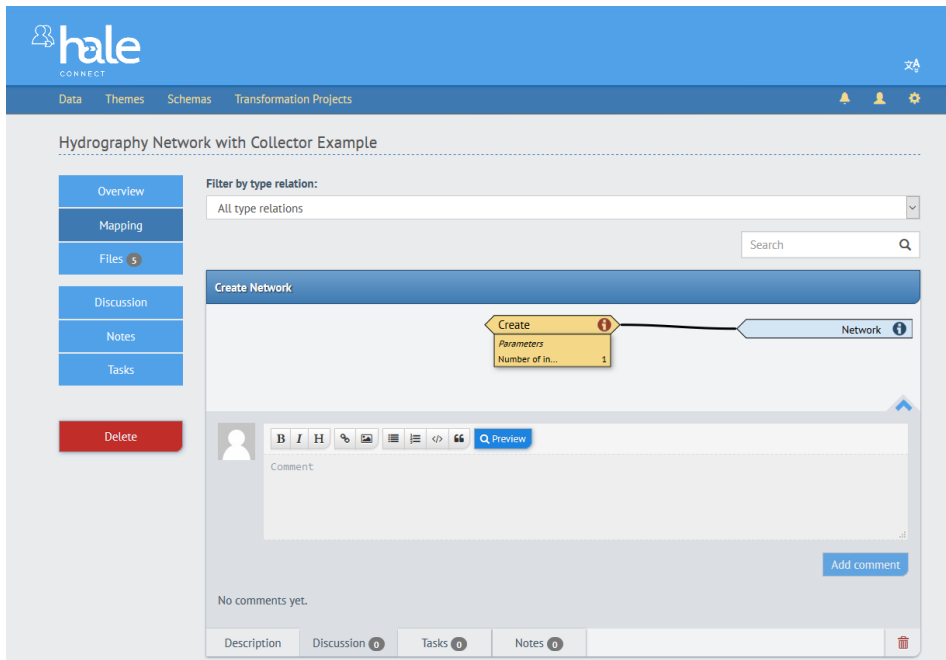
hale
CONNECT

Data Themes Schemas Transformation Projects

Hydrography Network with Collector Example

Overview
Mapping
Files 5

Discussion
Notes
Tasks

Delete

Filter by type relation:
All type relations

Search

Create Network

Create
Parameters
Number of in... 1

Network

B I H Preview

Comment

Add comment

No comments yet.

Description Discussion 0 Tasks 0 Notes 0